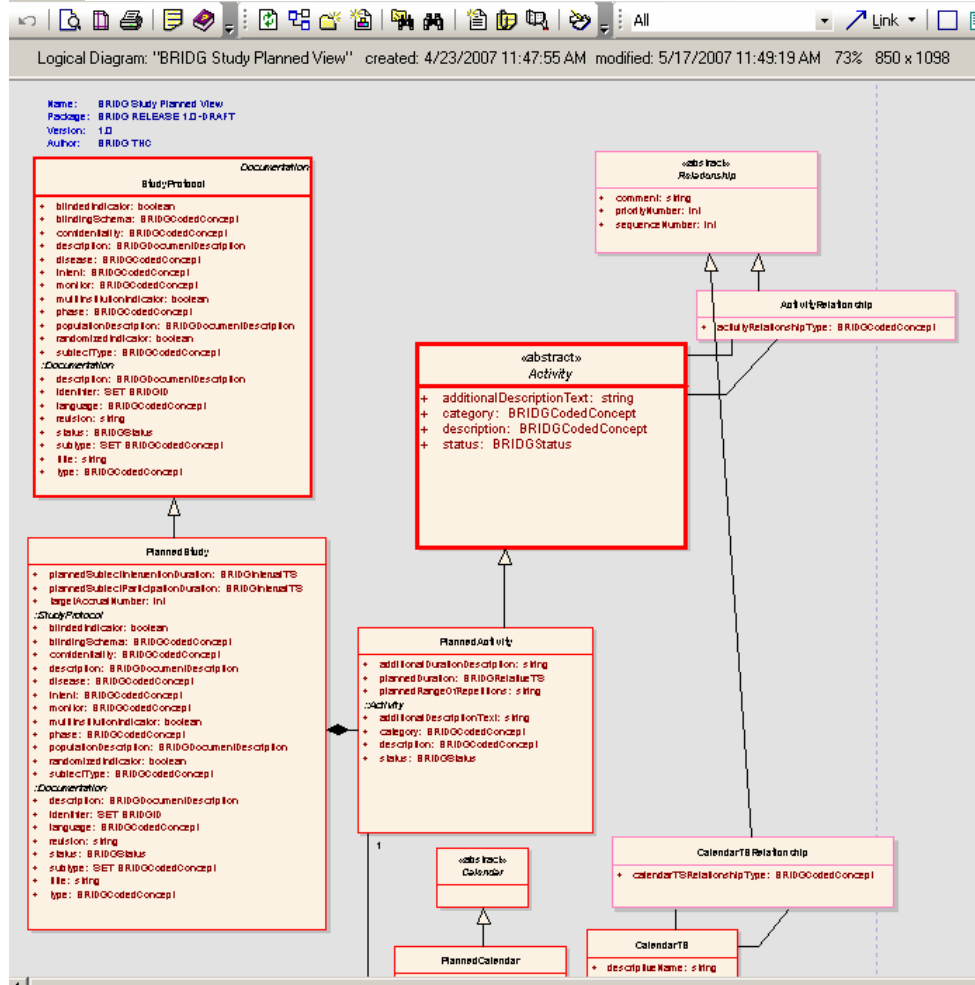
All Link

Logical Diagram: "BRIDG Study Planned View" created: 4/23/2007 11:47:55 AM modified: 5/17/2007 11:49:19 AM 73% 850 x 1098

Name: BRIDG Study Planned View
Package: BRIDG RELEASE 1.0-DRAFT
Version: 1.0
Author: BRIDG THC

Documentation
StudyProtocol
+ blindedIndicator: boolean
+ blindingSchema: BRIDGCodedConcept
+ confidentiality: BRIDGCodedConcept
+ description: BRIDGDocumentDescription
+ disease: BRIDGCodedConcept
+ intent: BRIDGCodedConcept
+ monitor: BRIDGCodedConcept
+ multiInstitutionIndicator: boolean
+ phase: BRIDGCodedConcept
+ populationDescription: BRIDGDocumentDescription
+ randomizedIndicator: boolean
+ subjectType: BRIDGCodedConcept
::Documentation
+ description: BRIDGDocumentDescription
+ identifier: SET BRIDGID
+ language: BRIDGCodedConcept
+ revision: string
+ status: BRIDGStatus
+ subtype: SET BRIDGCodedConcept
+ title: string
+ type: BRIDGCodedConcept

«abstract»
Relationship
+ comment: string
+ priorityNumber: int
+ sequenceNumber: int

ActivityRelationship
+ activityRelationshipType: BRIDGCodedConcept

«abstract»
Activity
+ additionalDescriptionText: string
+ category: BRIDGCodedConcept
+ description: BRIDGCodedConcept
+ status: BRIDGStatus

PlannedStudy
+ plannedSubjectInterventionDuration: BRIDGIntervalTS
+ plannedSubjectParticipationDuration: BRIDGIntervalTS
+ targetAccrualNumber: int
::StudyProtocol
+ blindedIndicator: boolean
+ blindingSchema: BRIDGCodedConcept
+ confidentiality: BRIDGCodedConcept
+ description: BRIDGDocumentDescription
+ disease: BRIDGCodedConcept
+ intent: BRIDGCodedConcept
+ monitor: BRIDGCodedConcept
+ multiInstitutionIndicator: boolean
+ phase: BRIDGCodedConcept
+ populationDescription: BRIDGDocumentDescription
+ randomizedIndicator: boolean
+ subjectType: BRIDGCodedConcept
::Documentation
+ description: BRIDGDocumentDescription
+ identifier: SET BRIDGID
+ language: BRIDGCodedConcept
+ revision: string
+ status: BRIDGStatus
+ subtype: SET BRIDGCodedConcept
+ title: string
+ type: BRIDGCodedConcept

PlannedActivity
+ additionalDurationDescription: string
+ plannedDuration: BRIDGRelativeTS
+ plannedRangeOfRepetitions: string
::Activity
+ additionalDescriptionText: string
+ category: BRIDGCodedConcept
+ description: BRIDGCodedConcept
+ status: BRIDGStatus

1

«abstract»
Calendar

CalendarTSRelationship
+ calendarTSRelationshipType: BRIDGCodedConcept

PlannedCalendar

CalendarTS
+ descriptiveName: string